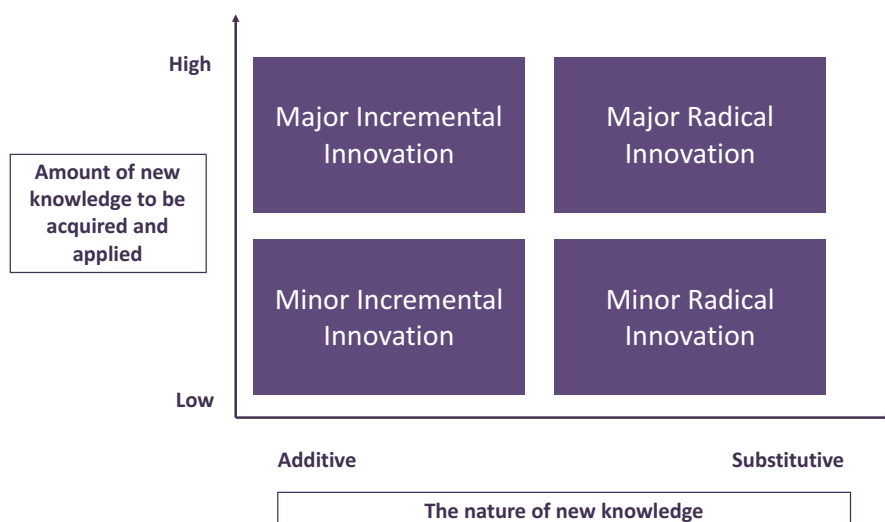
High

Amount of new knowledge to be acquired and applied

Low

Major Incremental Innovation

Major Radical Innovation

Minor Incremental Innovation

Minor Radical Innovation

Additive

Substitutive

The nature of new knowledge